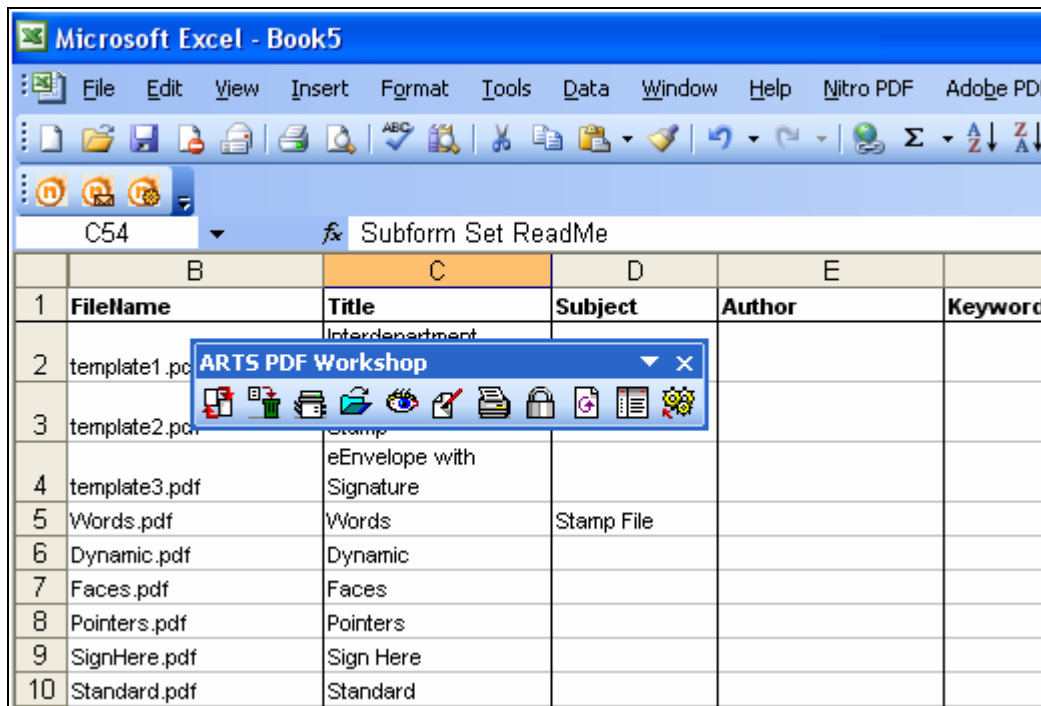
Microsoft Excel - Book5

File Edit View Insert Format Tools Data Window Help Nitro PDF Adobe PD

C54 Subform Set ReadMe

ARTS PDF Workshop

| | B | C | D | E | |
|---|---|---|---|---|---|
| 1 | FileName | Title | Subject | Author | Keyword |
| 2 | template1.pc | Interdepartment | | | |
| 3 | template2.pd | Stamp | | | |
| 4 | template3.pdf | eEnvelope with Signature | | | |
| 5 | Words.pdf | Words | Stamp File | | |
| 6 | Dynamic.pdf | Dynamic | | | |
| 7 | Faces.pdf | Faces | | | |
| 8 | Pointers.pdf | Pointers | | | |
| 9 | SignHere.pdf | Sign Here | | | |
| 10 | Standard.pdf | Standard | | | |